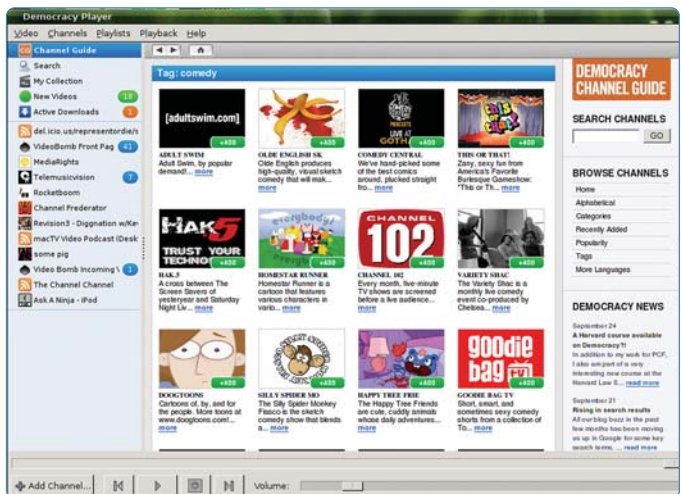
Democracy Player

Video Channels Playlists Playback Help

Channel Guide
Search
My Collection
New Videos 18
Active Downloads 1
del.icio.us/representordie/s
VideoBomb Front Pag 41
MediaRights
Telemusicvision 7
Rocketboom
Channel Frederator
Revision3 - Diggnation w/Ke
macTV Video Podcast (Desk
some pig
Video Bomb Incoming \ 1
The Channel Channel
Ask A Ninja - iPod

Tag: comedy

[adultswim.com]
+ADD
ADULT SWIM
Adult Swim, by popular demand!... more

+ADD
OLDE ENGLISH SK
Olde English produces high-quality, visual sketch comedy that will mak... more

LIVE AT GOTH
+ADD
COMEDY CENTRAL
We've hand-picked some of the best comics around, plucked straight fro... more

+ADD
THIS OR THAT!
Zany, sexy fun from America's Favorite Burlesque Gameshow: "This or Th... more

HAK5 TRUST YOUR TECHNO
+ADD
HAK.5
A cross between The Screen Savers of yesteryear and Saturday Night Liv... more

+ADD
HOMESTAR RUNNER
Homestar Runner is a cartoon that features various characters in vario... more

CHANNEL 102
+ADD
CHANNEL 102
Every month, five-minute TV shows are screened before a live audience... more

+ADD
VARIETY SHAC
The Variety Shac is a monthly live comedy event co-produced by Chelsea... more

+ADD
DOOGTOONS
Cartoons of, by, and for the people. More toons at www.doogtoons.com!... more

+ADD
SILLY SPIDER MO
The Silly Spider Monkey Fiasco is the sketch comedy show that blends a... more

+ADD
HAPPY TREE FRIE
Happy Tree Friends are cute, cuddly animals whose daily adventures... more

goodie bag
+ADD
GOODIE BAG TV
Short, smart, and sometimes sexy comedy shorts from a collection of To... more

DEMOCRACY CHANNEL GUIDE

SEARCH CHANNELS
GO

BROWSE CHANNELS
Home
Alphabetical
Categories
Recently Added
Popularity
Tags
More Languages

DEMOCRACY NEWS

September 24
A Harvard course available on Democracy?!
In addition to my work for PCF, I also am part of a very interesting new course at the Harvard Law S... read more

September 21
Rising in search results
All our blog buzz in the past few months has been moving us up in Google for some key search terms. ... read more

+ Add Channel...
Volume: